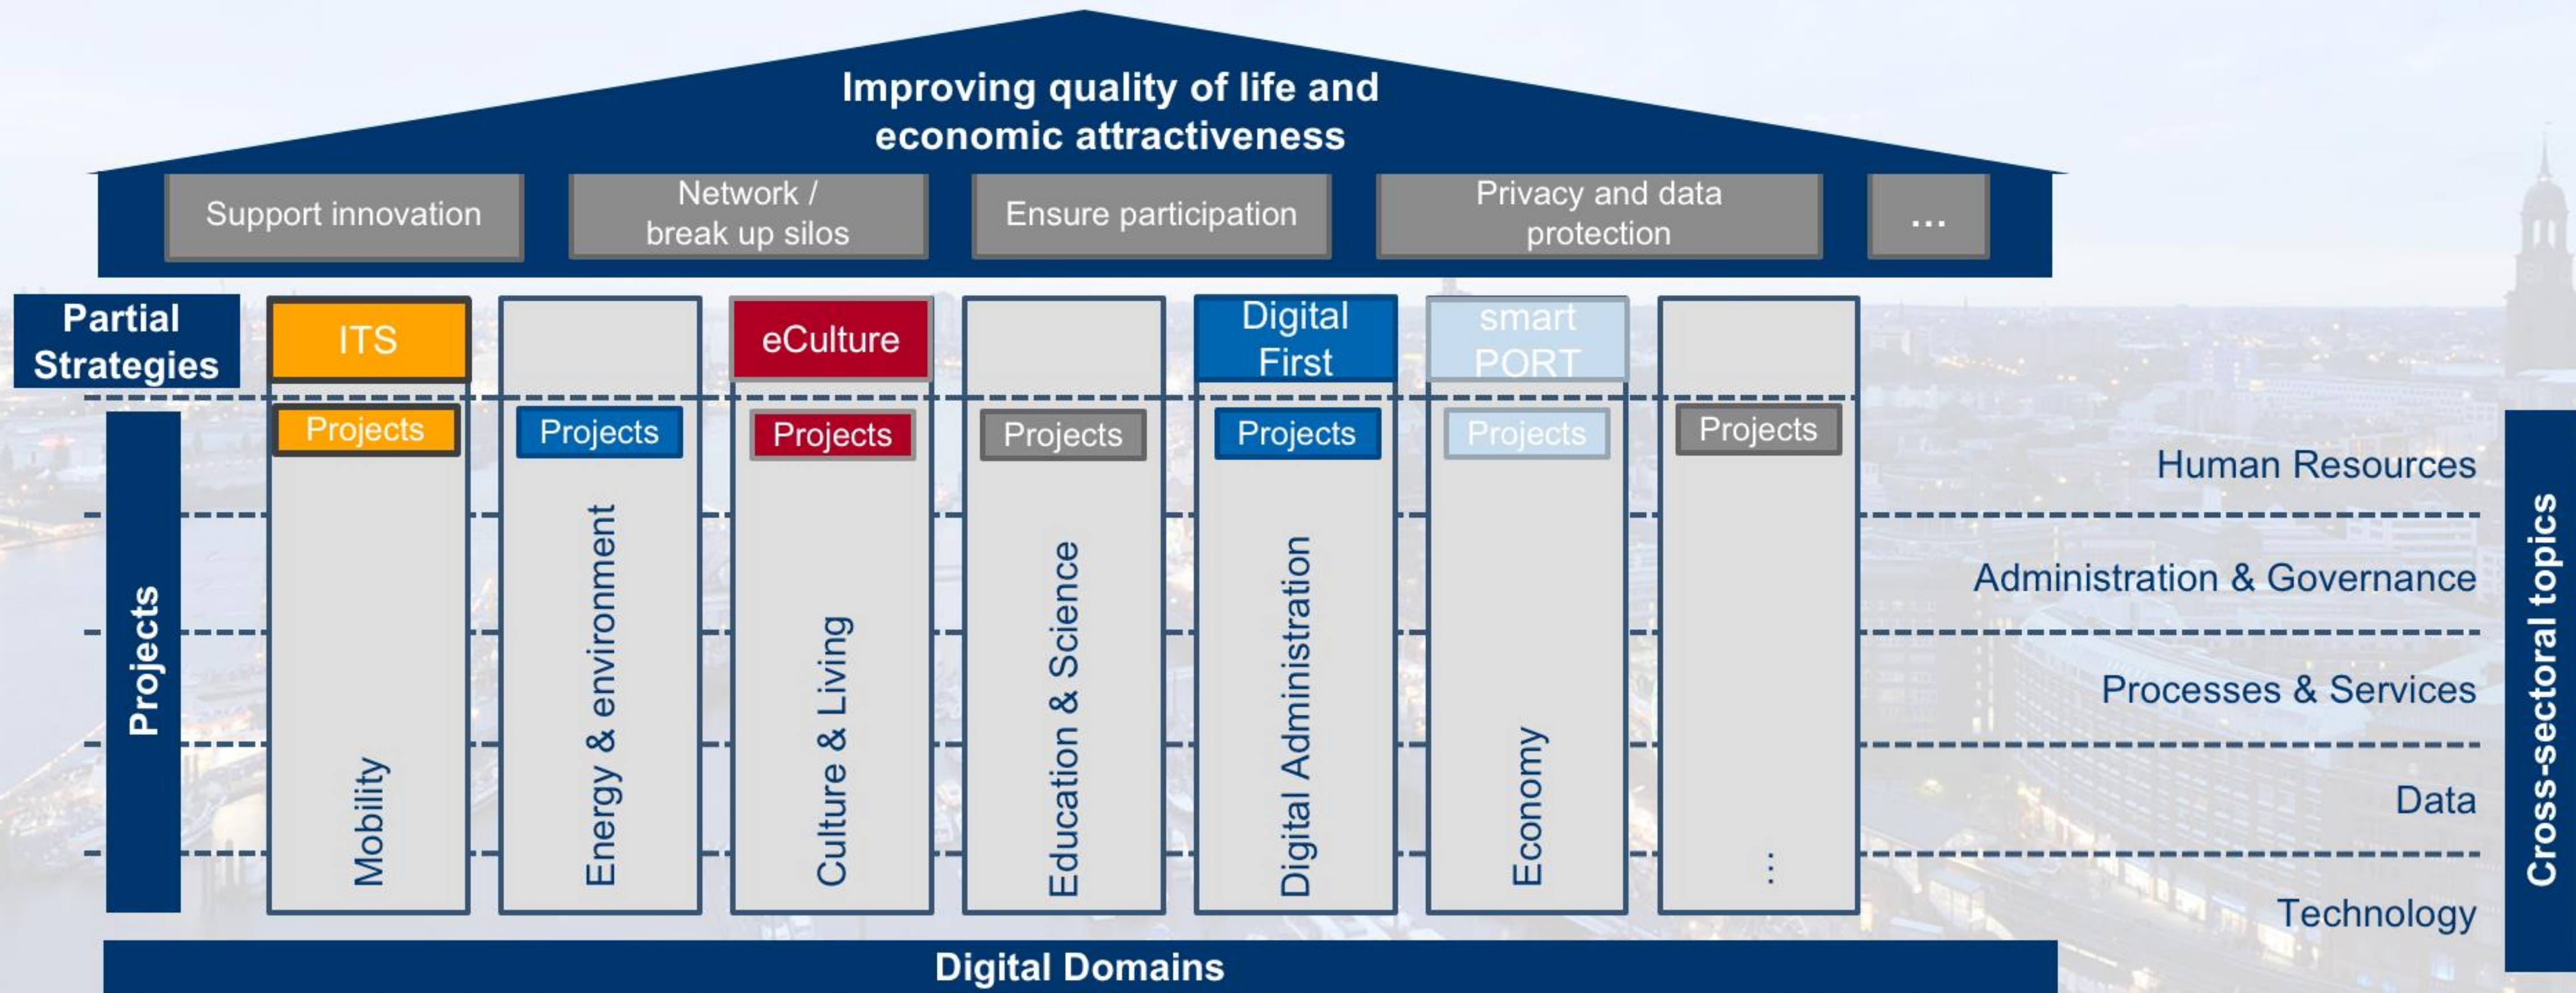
Improving quality of life and economic attractiveness

Support innovation

Network / break up silos

Ensure participation

Privacy and data protection

...

Partial Strategies

ITS

eCulture

Digital First

smart PORT

Projects

Projects

Projects

Projects

Projects

Projects

Projects

Projects

Mobility

Energy & environment

Culture & Living

Education & Science

Digital Administration

Economy

...

Human Resources

Administration & Governance

Processes & Services

Data

Technology

Cross-sectoral topics

Digital Domains